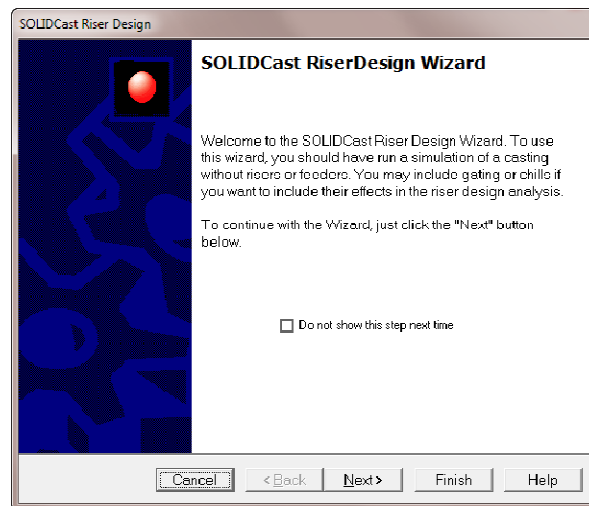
SOLIDCast Riser Design

SOLIDCast RiserDesign Wizard

Welcome to the SOLIDCast Riser Design Wizard. To use this wizard, you should have run a simulation of a casting without risers or feeders. You may include gating or chills if you want to include their effects in the riser design analysis.

To continue with the Wizard, just click the "Next" button below.

Do not show this step next time

Cancel
< Back
Next >
Finish
Help